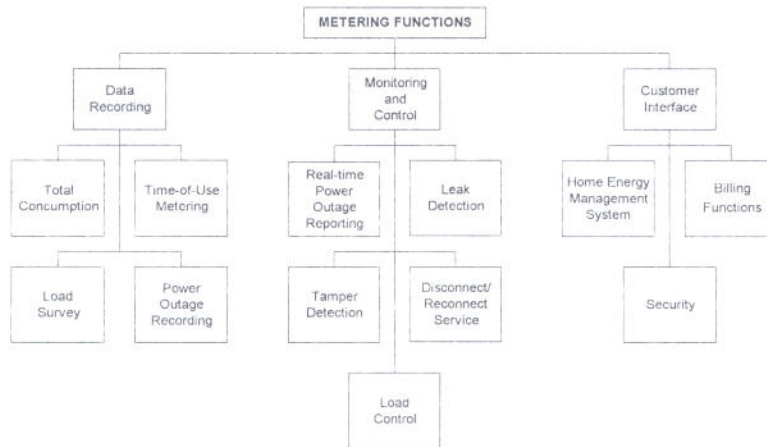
METERING FUNCTIONS

Data Recording

Total Concumption

Time-of-Use Metering

Load Survey

Power Outage Recording

Monitoring and Control

Real-time Power Outage Reporting

Leak Detection

Tamper Detection

Disconnect/ Reconnect Service

Load Control

Customer Interface

Home Energy Management System

Billing Functions

Security